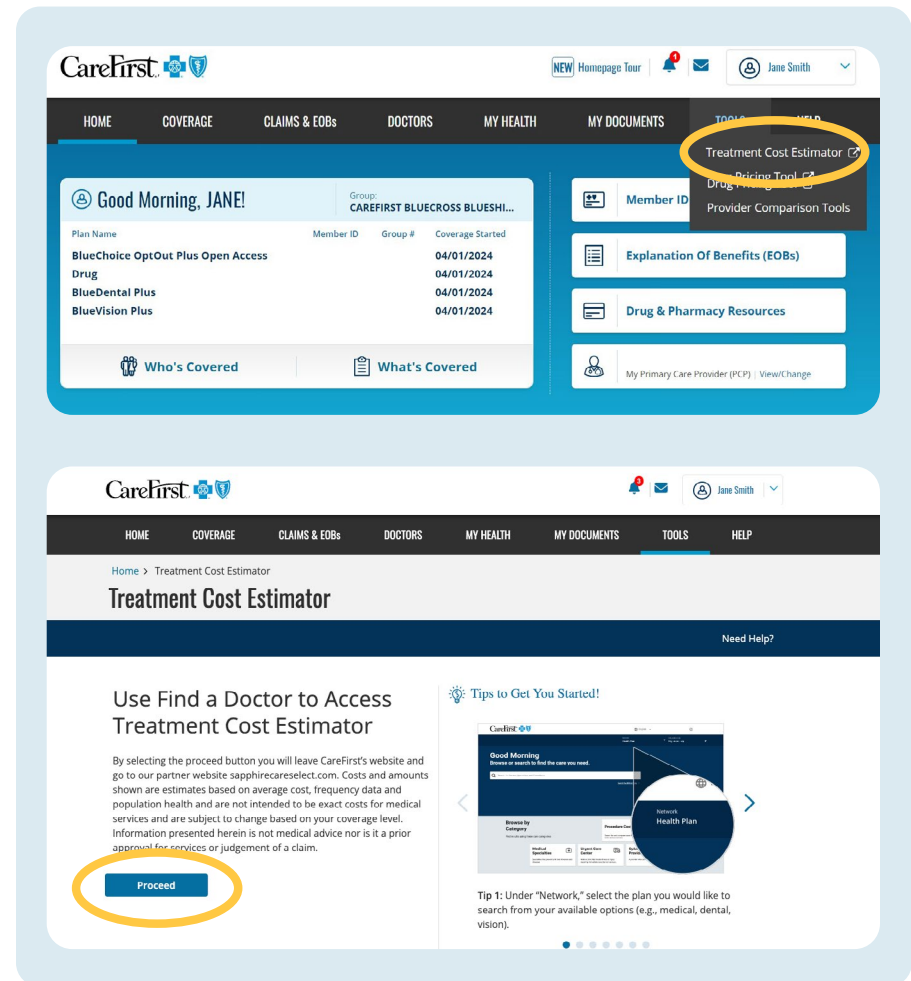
CareFirst

NEW Homepage Tour

1

Jane Smith

HOME COVERAGE CLAIMS & EOBs DOCTORS MY HEALTH MY DOCUMENTS TOOLS HELP

Treatment Cost Estimator

Drug Pricing Tool

Provider Comparison Tools

Good Morning, JANE!

Group:
CAREFIRST BLUECROSS BLUESHI...

| Plan Name | Member ID | Group # | Coverage Started |
|---|---|---|---|
| BlueChoice OptOut Plus Open Access | | | 04/01/2024 |
| Drug | | | 04/01/2024 |
| BlueDental Plus | | | 04/01/2024 |
| BlueVision Plus | | | 04/01/2024 |

Who's Covered

What's Covered

Member ID

Explanation Of Benefits (EOBs)

Drug & Pharmacy Resources

My Primary Care Provider (PCP) | View/Change

CareFirst

3

Jane Smith

HOME COVERAGE CLAIMS & EOBs DOCTORS MY HEALTH MY DOCUMENTS TOOLS HELP

Home > Treatment Cost Estimator

Treatment Cost Estimator

Need Help?

Use Find a Doctor to Access Treatment Cost Estimator

By selecting the proceed button you will leave CareFirst's website and go to our partner website sapphirecareselect.com. Costs and amounts shown are estimates based on average cost, frequency data and population health and are not intended to be exact costs for medical services and are subject to change based on your coverage level. Information presented herein is not medical advice nor is it a prior approval for services or judgement of a claim.

Proceed

Tips to Get You Started!

CareFirst

Good Morning
Browse or search to find the care you need.

Browse by Category

Medical Specialists

Urgent Care Center

Procedure Cost

Network
Health Plan

Tip 1: Under "Network," select the plan you would like to search from your available options (e.g., medical, dental, vision).